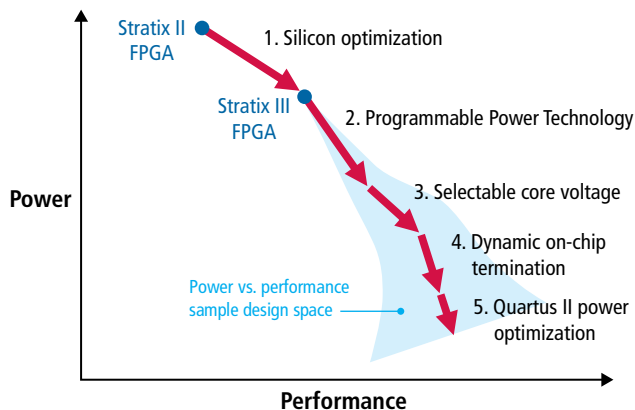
Stratix II FPGA

1. Silicon optimization

Stratix III FPGA

2. Programmable Power Technology

Power

3. Selectable core voltage

4. Dynamic on-chip termination

Power vs. performance sample design space

5. Quartus II power optimization

Performance